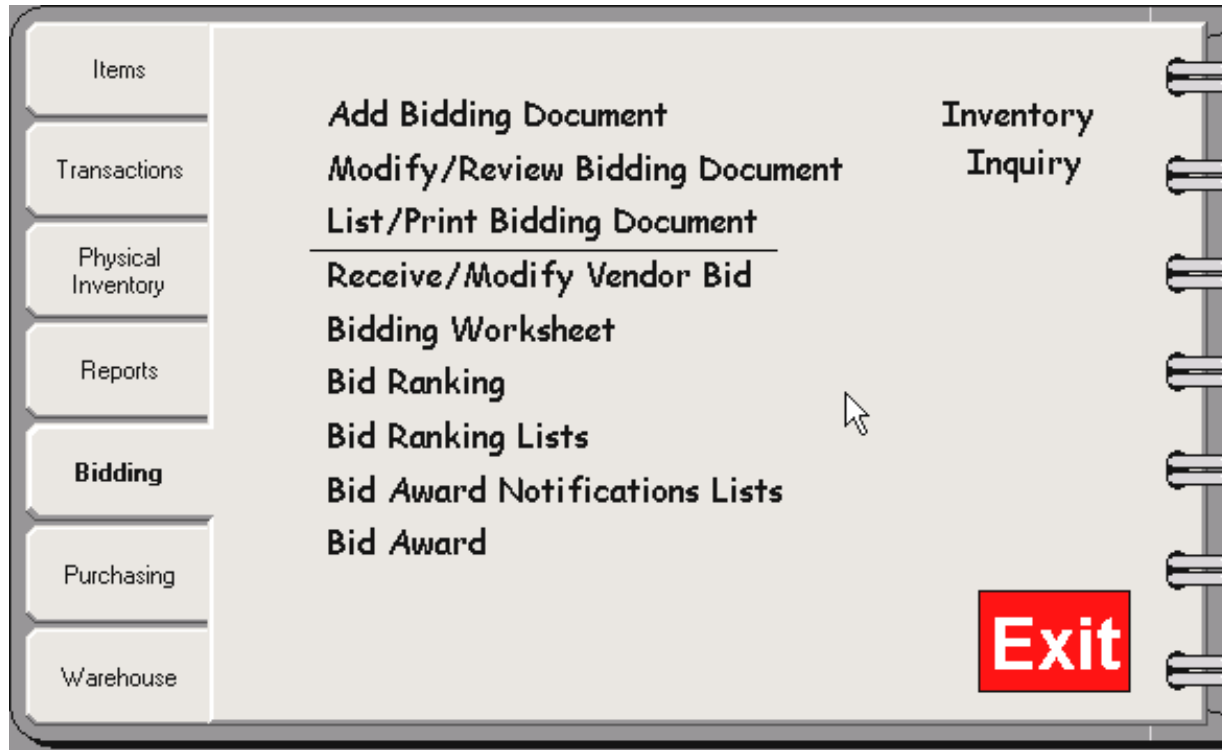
Items

Transactions

Physical Inventory

Reports

Bidding

Purchasing

Warehouse

Add Bidding Document
Modify/Review Bidding Document
List/Print Bidding Document

Receive/Modify Vendor Bid
Bidding Worksheet
Bid Ranking
Bid Ranking Lists
Bid Award Notifications Lists
Bid Award

Inventory Inquiry

Exit